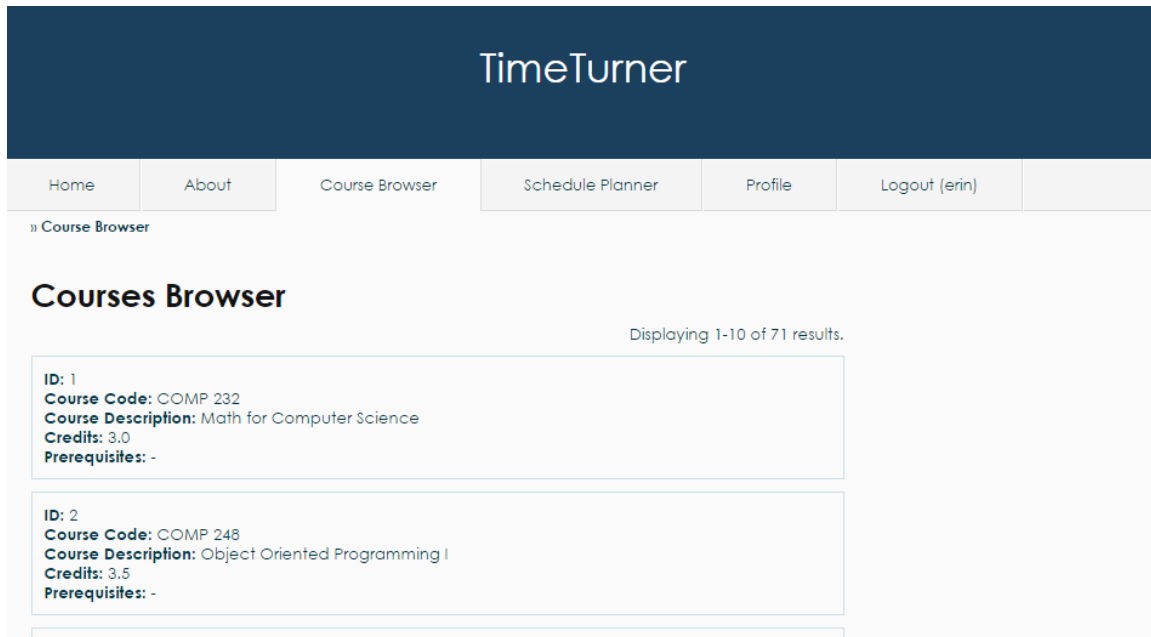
TimeTurner

Home | About | Course Browser | Schedule Planner | Profile | Logout (erin)

» Course Browser

Courses Browser

Displaying 1-10 of 71 results.

ID: 1
Course Code: COMP 232
Course Description: Math for Computer Science
Credits: 3.0
Prerequisites: -

ID: 2
Course Code: COMP 248
Course Description: Object Oriented Programming I
Credits: 3.5
Prerequisites: -